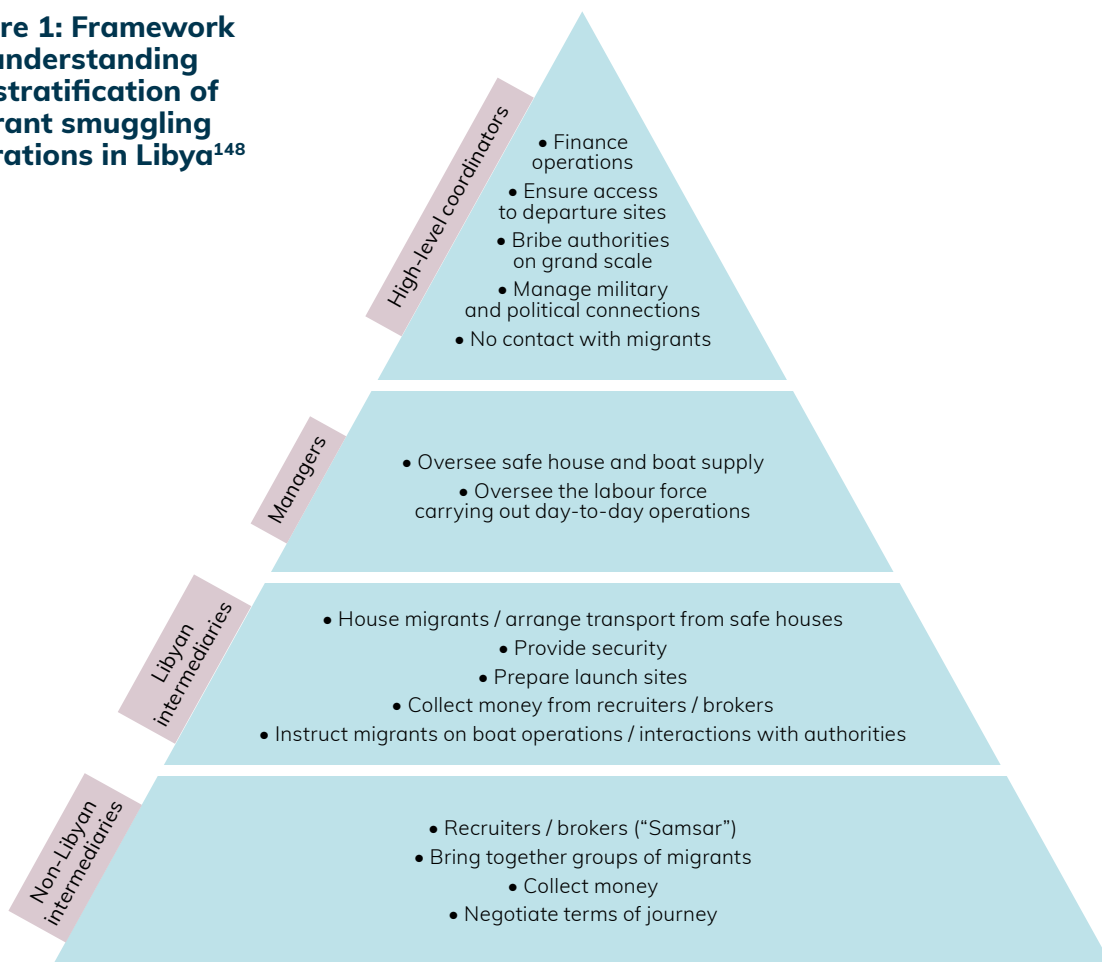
re 1: Framework understanding stratification of rant smuggling rations in Libya$^{148}$

High-level coordinators

• Finance operations
• Ensure access to departure sites
• Bribe authorities on grand scale
• Manage military and political connections
• No contact with migrants

Managers

• Oversee safe house and boat supply
• Oversee the labour force carrying out day-to-day operations

Libyan intermediaries

• House migrants / arrange transport from safe houses
• Provide security
• Prepare launch sites
• Collect money from recruiters / brokers
• Instruct migrants on boat operations / interactions with authorities

Non-Libyan intermediaries

• Recruiters / brokers ("Samsar")
• Bring together groups of migrants
• Collect money
• Negotiate terms of journey